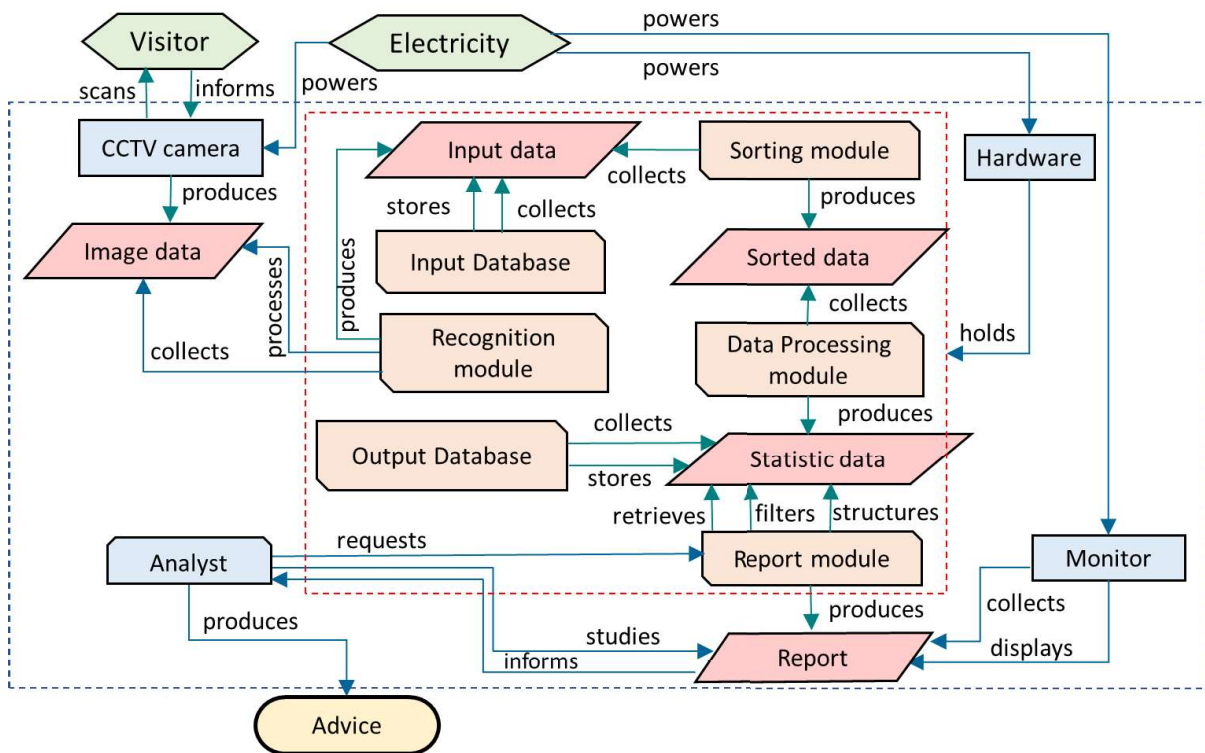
Visitor

Electricity

powers

scans

informs

powers

powers

CCTV camera

Input data

Sorting module

Hardware

collects

produces

stores

collects

produces

Image data

Input Database

Sorted data

produces

processes

collects

holds

collects

Recognition module

Data Processing module

produces

collects

Output Database

Statistic data

stores

retrieves

filters

structures

requests

Analyst

Report module

Monitor

produces

produces

collects

studies

Report

informs

displays

Advice